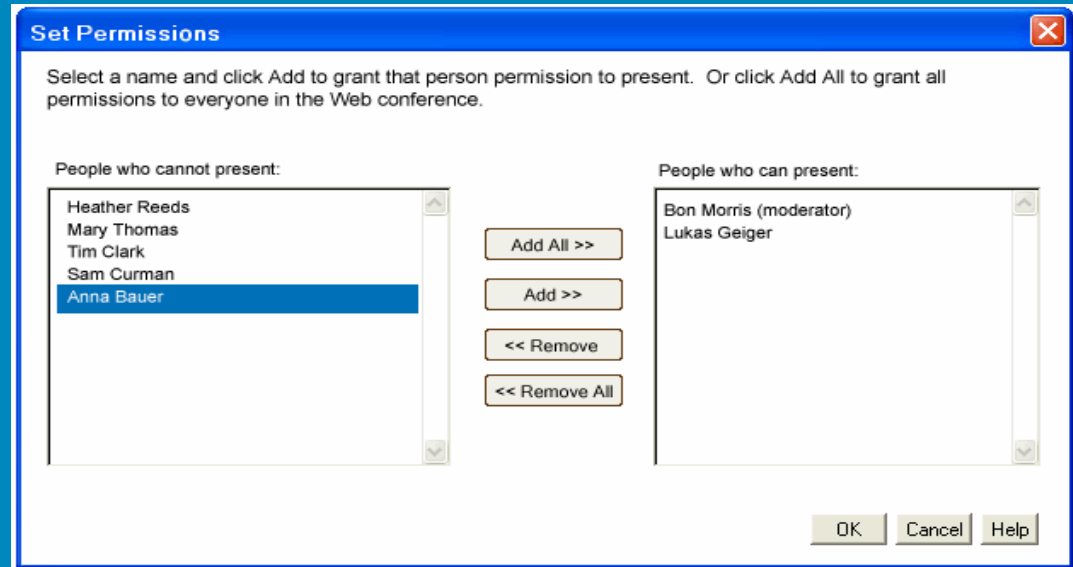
Set Permissions

Select a name and click Add to grant that person permission to present. Or click Add All to grant all permissions to everyone in the Web conference.

People who cannot present:

Heather Reeds
Mary Thomas
Tim Clark
Sam Curman
Anna Bauer

Add All >>

Add >>

<< Remove

<< Remove All

People who can present:

Bon Morris (moderator)
Lukas Geiger

OK

Cancel

Help